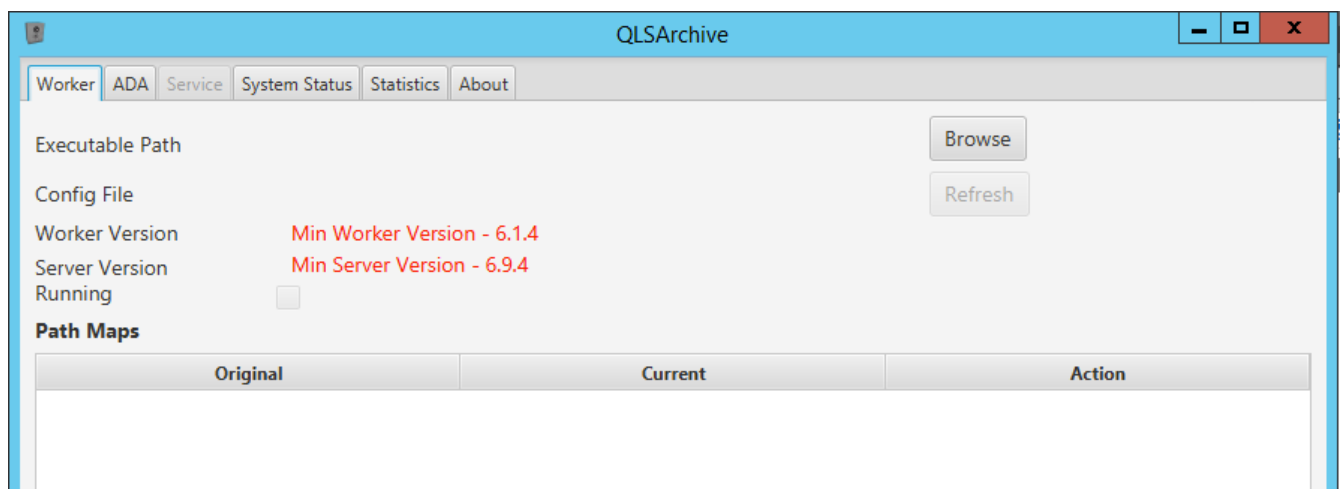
QLSArchive

Worker | ADA | Service | System Status | Statistics | About

Executable Path

Browse

Config File

Refresh

Worker Version Min Worker Version - 6.1.4

Server Version Min Server Version - 6.9.4

Running

Path Maps

| Original | Current | Action |
|---|---|---|